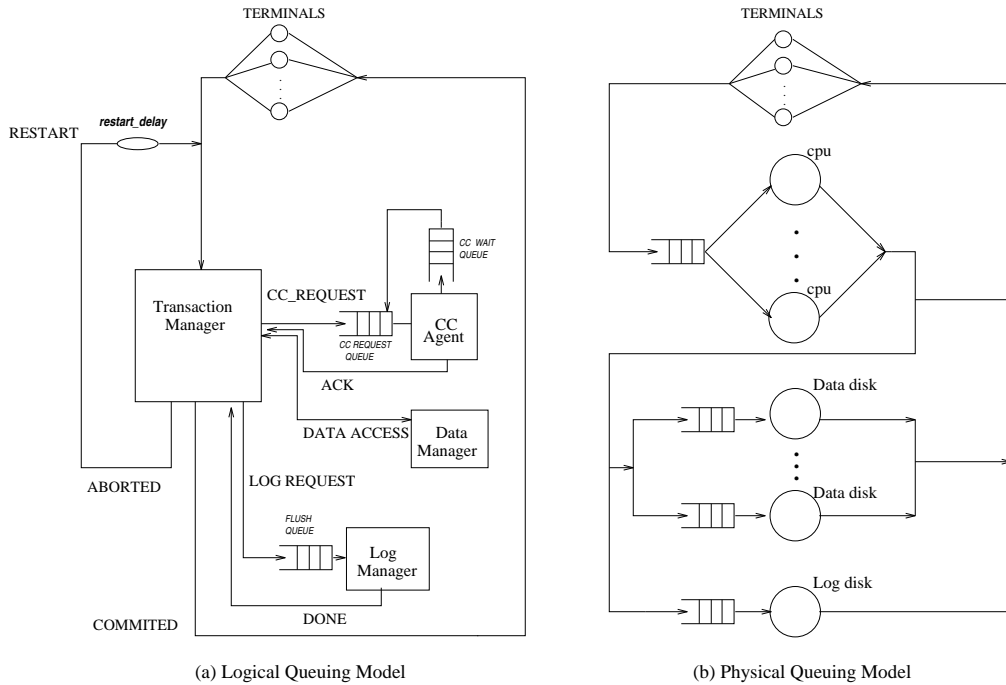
TERMINALS

RESTART

restart_delay

Transaction Manager

CC_REQUEST

CC WAIT QUEUE

CC REQUEST QUEUE

CC Agent

ACK

DATA ACCESS

Data Manager

ABORTED

LOG REQUEST

FLUSH QUEUE

Log Manager

DONE

COMMITED

(a) Logical Queuing Model

TERMINALS

cpu

cpu

Data disk

Data disk

Log disk

(b) Physical Queuing Model